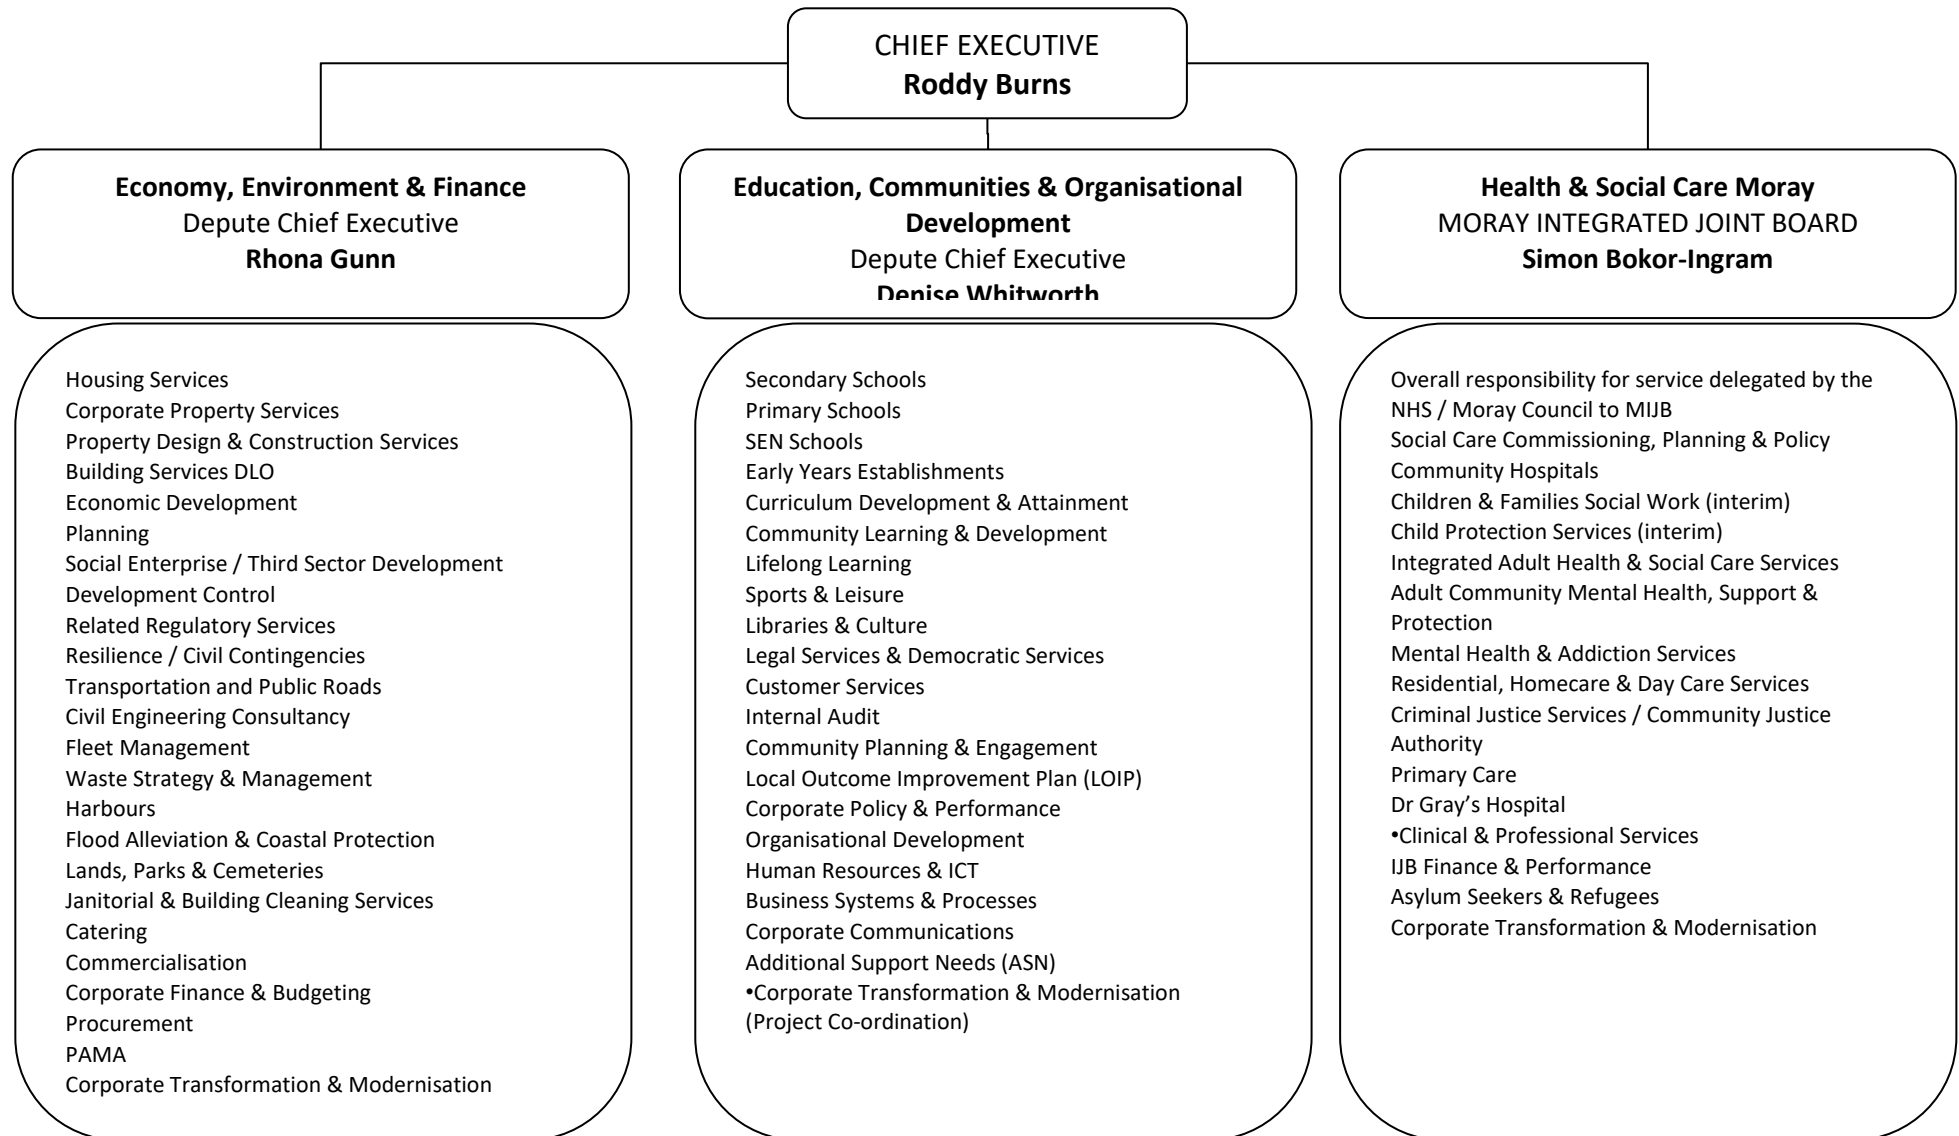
CHIEF EXECUTIVE
**Roddy Burns**

**Economy, Environment & Finance**
Depute Chief Executive
**Rhona Gunn**

**Education, Communities & Organisational Development**
Depute Chief Executive
**Denise Whitworth**

**Health & Social Care Moray**
MORAY INTEGRATED JOINT BOARD
**Simon Bokor-Ingram**

Housing Services
Corporate Property Services
Property Design & Construction Services
Building Services DLO
Economic Development
Planning
Social Enterprise / Third Sector Development
Development Control
Related Regulatory Services
Resilience / Civil Contingencies
Transportation and Public Roads
Civil Engineering Consultancy
Fleet Management
Waste Strategy & Management
Harbours
Flood Alleviation & Coastal Protection
Lands, Parks & Cemeteries
Janitorial & Building Cleaning Services
Catering
Commercialisation
Corporate Finance & Budgeting
Procurement
PAMA
Corporate Transformation & Modernisation

Secondary Schools
Primary Schools
SEN Schools
Early Years Establishments
Curriculum Development & Attainment
Community Learning & Development
Lifelong Learning
Sports & Leisure
Libraries & Culture
Legal Services & Democratic Services
Customer Services
Internal Audit
Community Planning & Engagement
Local Outcome Improvement Plan (LOIP)
Corporate Policy & Performance
Organisational Development
Human Resources & ICT
Business Systems & Processes
Corporate Communications
Additional Support Needs (ASN)
•Corporate Transformation & Modernisation (Project Co-ordination)

Overall responsibility for service delegated by the NHS / Moray Council to MIJB
Social Care Commissioning, Planning & Policy
Community Hospitals
Children & Families Social Work (interim)
Child Protection Services (interim)
Integrated Adult Health & Social Care Services
Adult Community Mental Health, Support & Protection
Mental Health & Addiction Services
Residential, Homecare & Day Care Services
Criminal Justice Services / Community Justice Authority
Primary Care
Dr Gray's Hospital
•Clinical & Professional Services
IJB Finance & Performance
Asylum Seekers & Refugees
Corporate Transformation & Modernisation